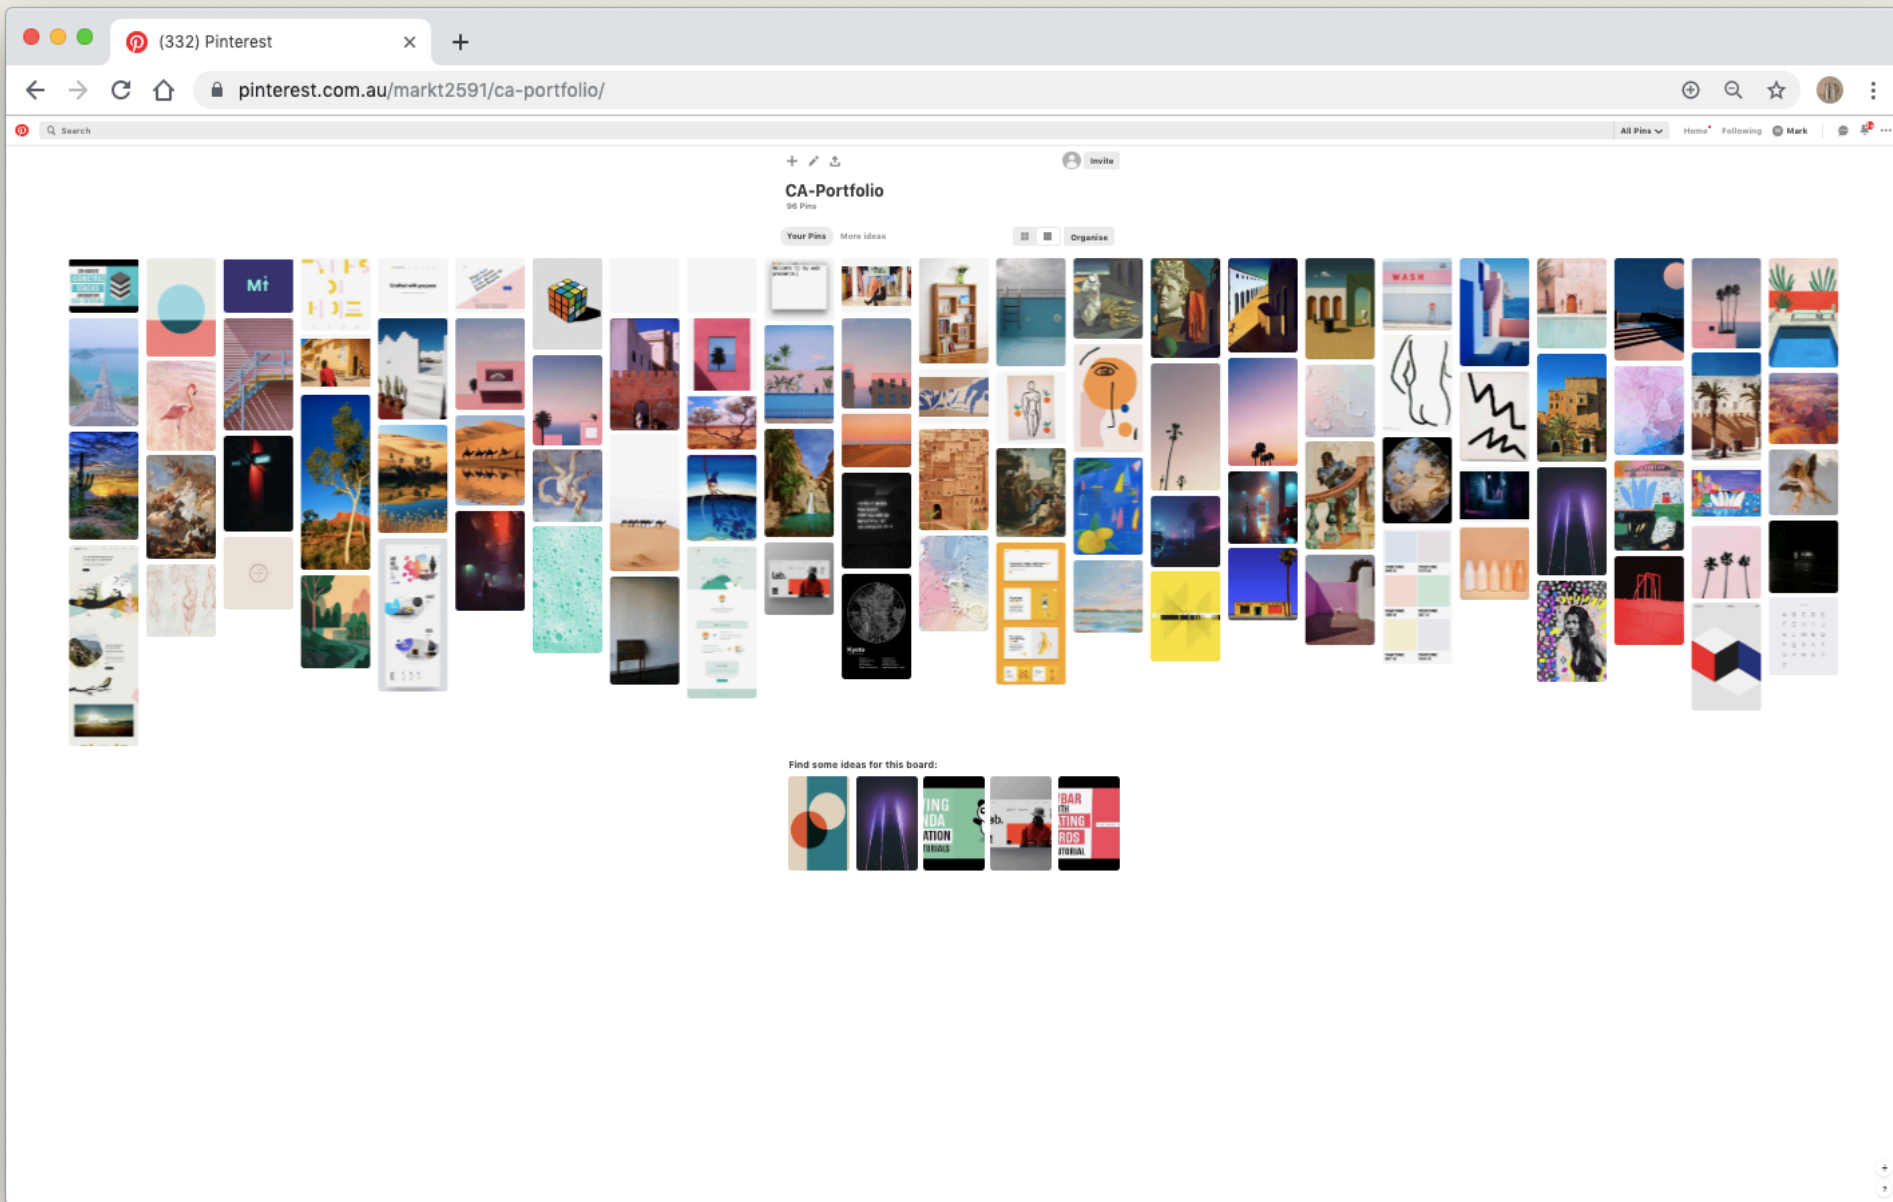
(332) Pinterest

pinterest.com.au/markt2591/ca-portfolio/

Search

All Pins

Home Following Mark

Invite

CA-Portfolio

96 Pins

Your Pins More ideas

Organise

Mi

WASH

lab.

Find some ideas for this board:

ING NDA ATION TORIALS

lab.

BAR ATING RDS UTORIAL